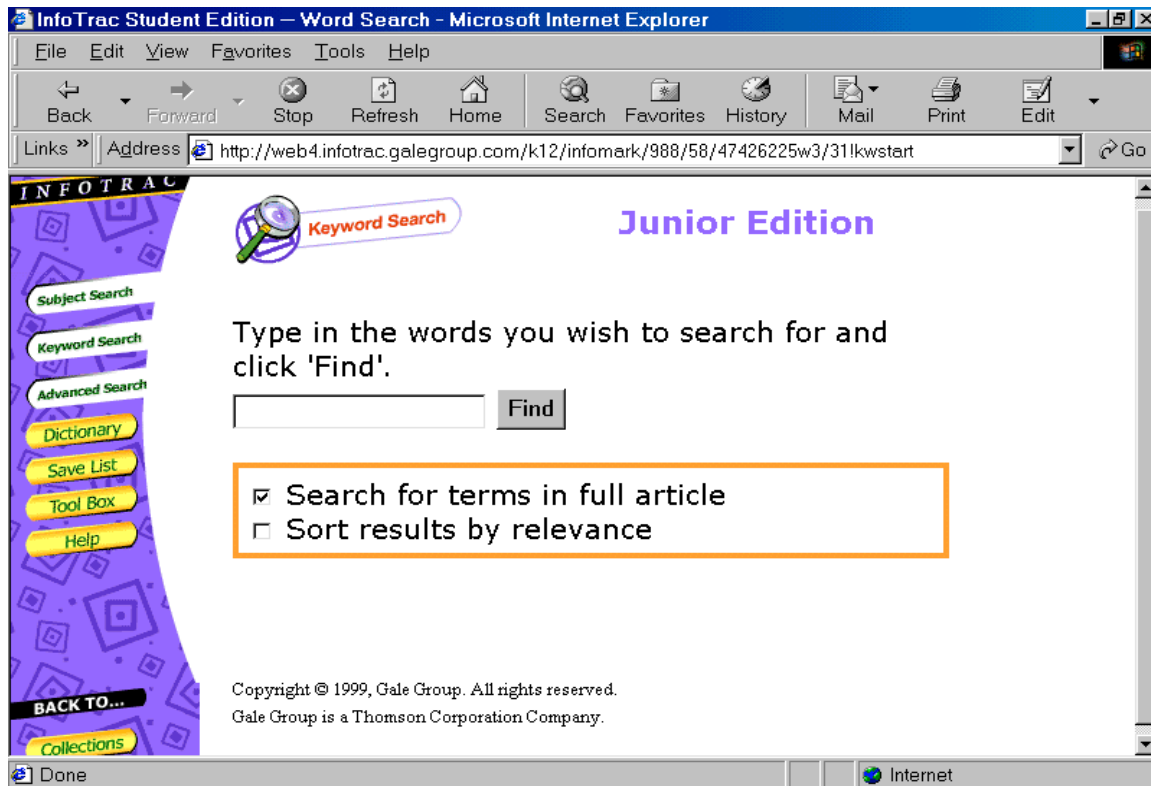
InfoTrac Student Edition – Word Search - Microsoft Internet Explorer

File Edit View Favorites Tools Help

Back Forward Stop Refresh Home Search Favorites History Mail Print Edit

Links » Address http://web4.infotrac.galegroup.com/k12/infomark/988/58/47426225w3/31!kwstart Go

INFOTRAC

Subject Search
Keyword Search
Advanced Search
Dictionary
Save List
Tool Box
Help

BACK TO...
Collections

Keyword Search

Junior Edition

Type in the words you wish to search for and click 'Find'.

Find

☑ Search for terms in full article
☐ Sort results by relevance

Copyright © 1999, Gale Group. All rights reserved.
Gale Group is a Thomson Corporation Company.

Done

Internet